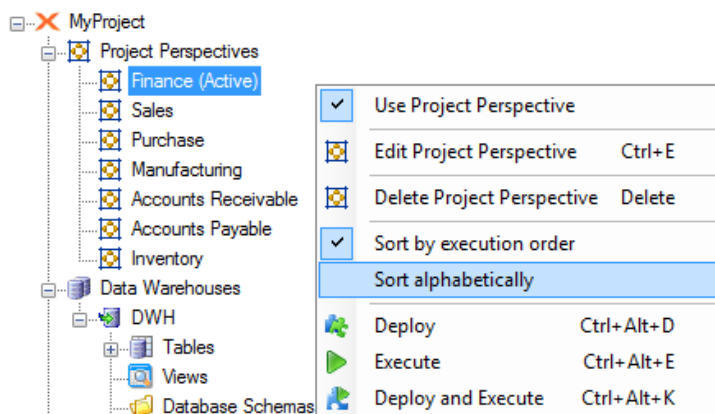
MyProject
Project Perspectives
Finance (Active)
Sales
Purchase
Manufacturing
Accounts Receivable
Accounts Payable
Inventory
Data Warehouses
DWH
Tables
Views
Database Schemas

Use Project Perspective
Edit Project Perspective Ctrl+E
Delete Project Perspective Delete
Sort by execution order
Sort alphabetically
Deploy Ctrl+Alt+D
Execute Ctrl+Alt+E
Deploy and Execute Ctrl+Alt+K